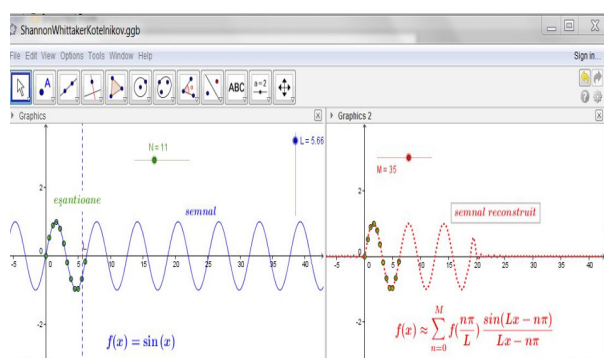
ShannonWhittakerKotelnikov.ggb

File Edit View Options Tools Window Help

Sign in...

ABC

n=2

Graphics

Graphics 2

N = 11

L = 5.66

M = 35

2

eşantioane

semnal

semnal reconstruit

-5

0

5

10

15

20

25

30

35

40

-2

$f(x) = \sin(x)$

$f(x) \approx \sum_{n=0}^{M} f(\frac{n\pi}{L}) \frac{\sin(Lx - n\pi)}{Lx - n\pi}$